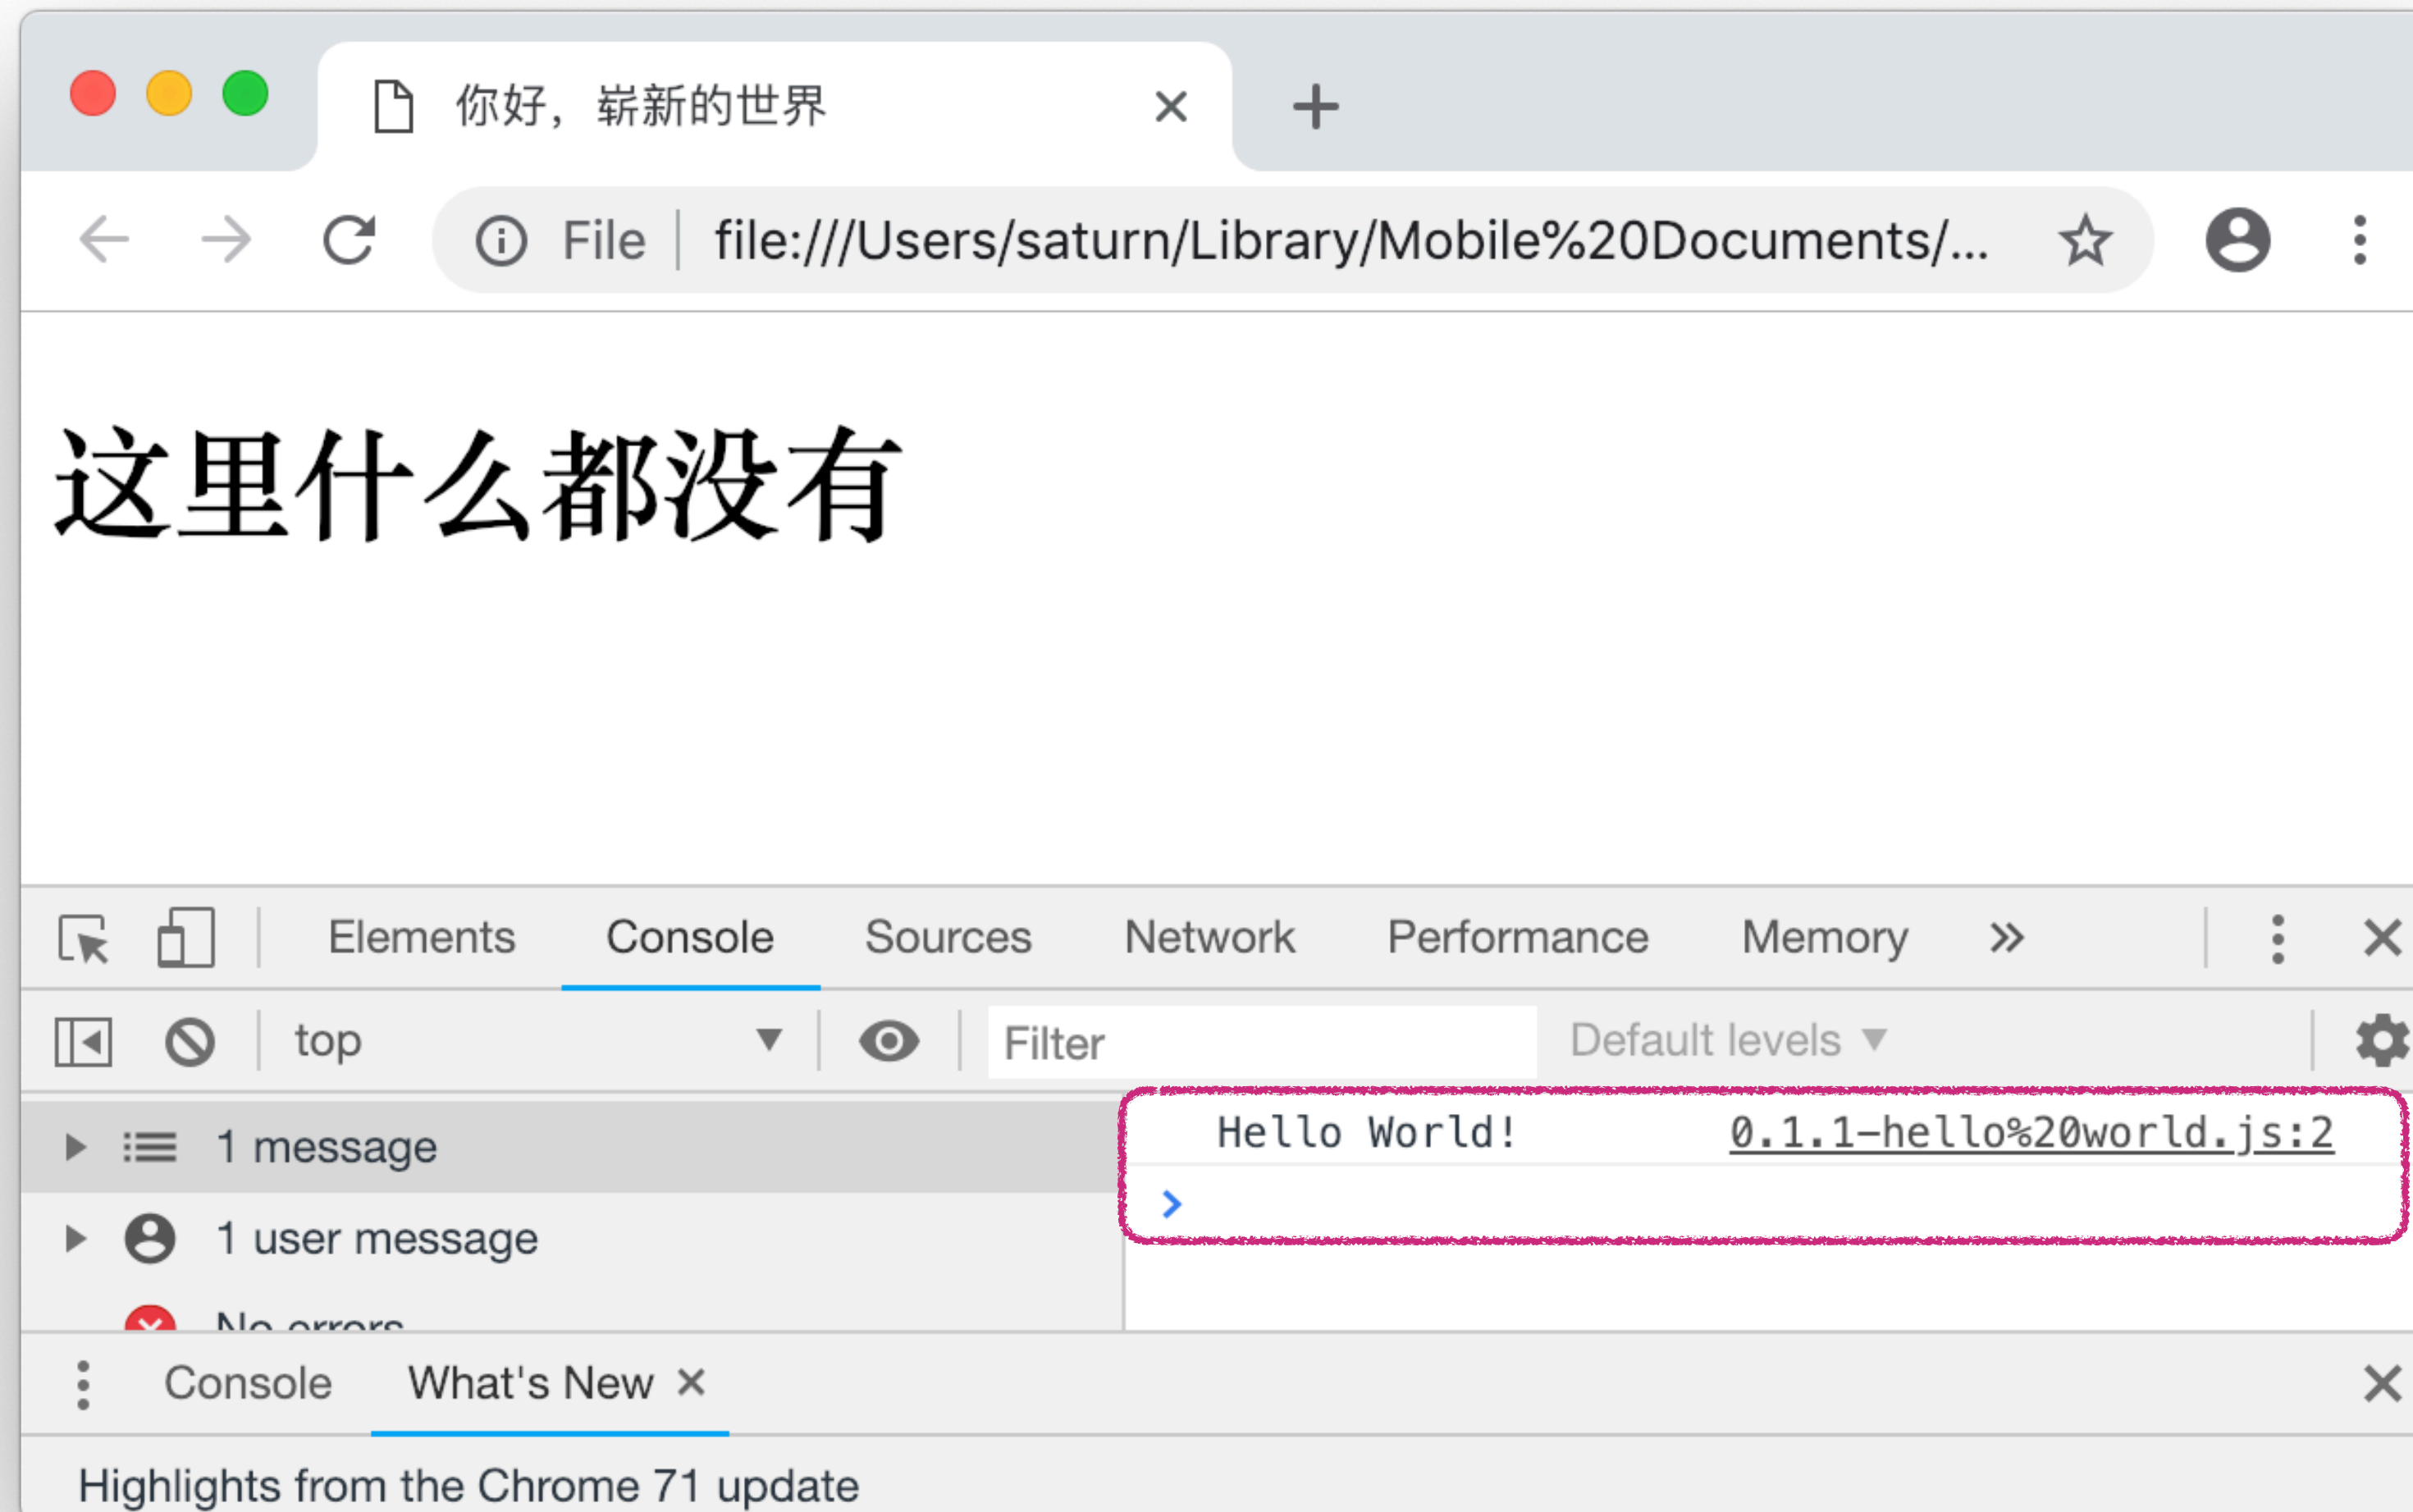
你好，崭新的世界

File file:///Users/saturn/Library/Mobile%20Documents/...

这里什么都没有

Elements Console Sources Network Performance Memory »

top

Filter

Default levels ▼

1 message

1 user message

No errors

Hello World!

0.1.1-hello%20world.js:2

>

Console What's New ×

Highlights from the Chrome 71 update